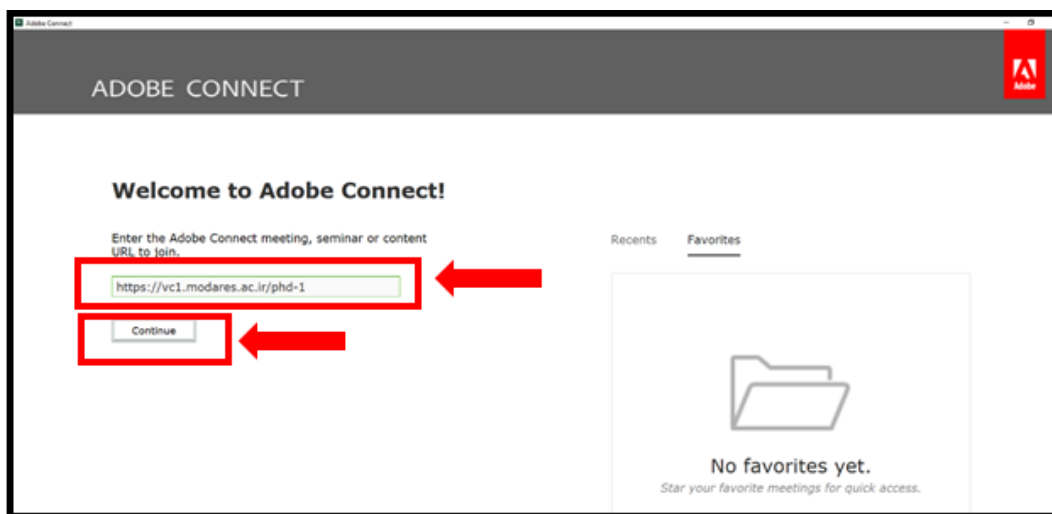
Adobe Connect

ADOBE CONNECT

Adobe

Welcome to Adobe Connect!

Enter the Adobe Connect meeting, seminar or content URL to join.

https://vc1.modares.ac.ir/phd-1

Continue

Recents Favorites

No favorites yet.

Star your favorite meetings for quick access.